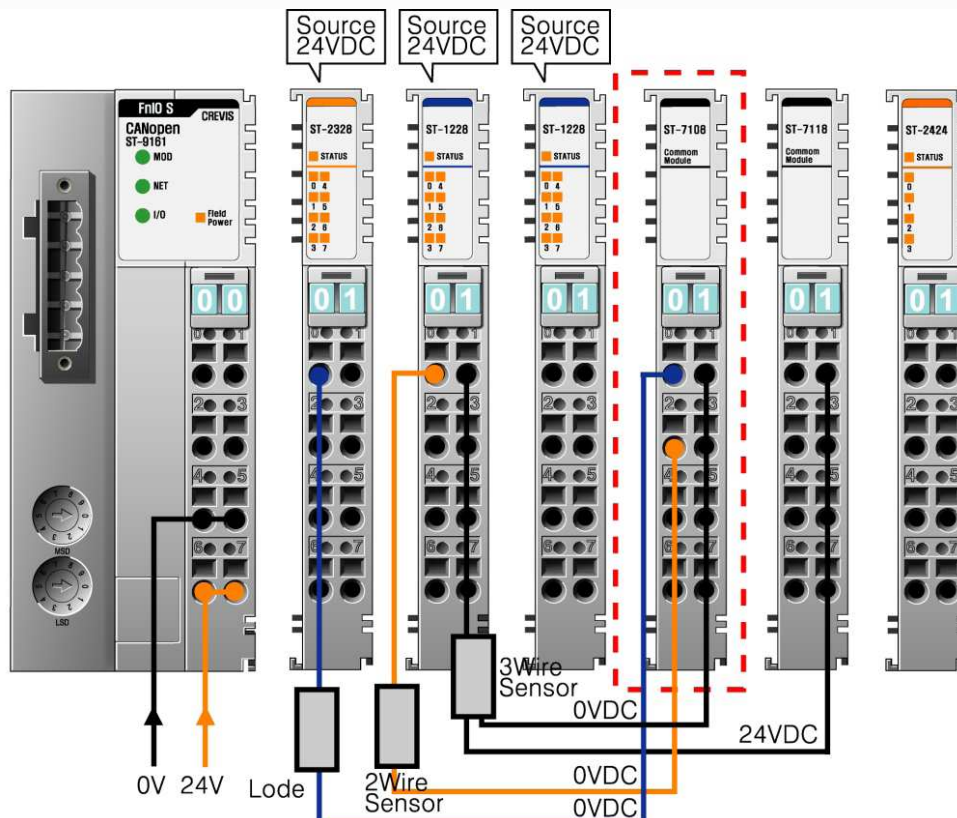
Source 24VDC

Source 24VDC

Source 24VDC

FnIO S
CREVIS
CANopen
ST-9161
MOD
NET
I/O
Field Power

ST-2328
STATUS
0 4
1 5
2 6
3 7

ST-1228
STATUS
0 4
1 5
2 6
3 7

ST-1228
STATUS
0 4
1 5
2 6
3 7

ST-7108
Commom Module

ST-7118
Commom Module

ST-2424
STATUS
0
1
2
3

0 0
0 1
0 1
0 1
0 1
0 1
0 1

0 1
2 3
4 5
6 7

MSD
LSD

3Wire Sensor
0VDC
24VDC
0VDC
0VDC
0V 24V
Lode
2Wire Sensor